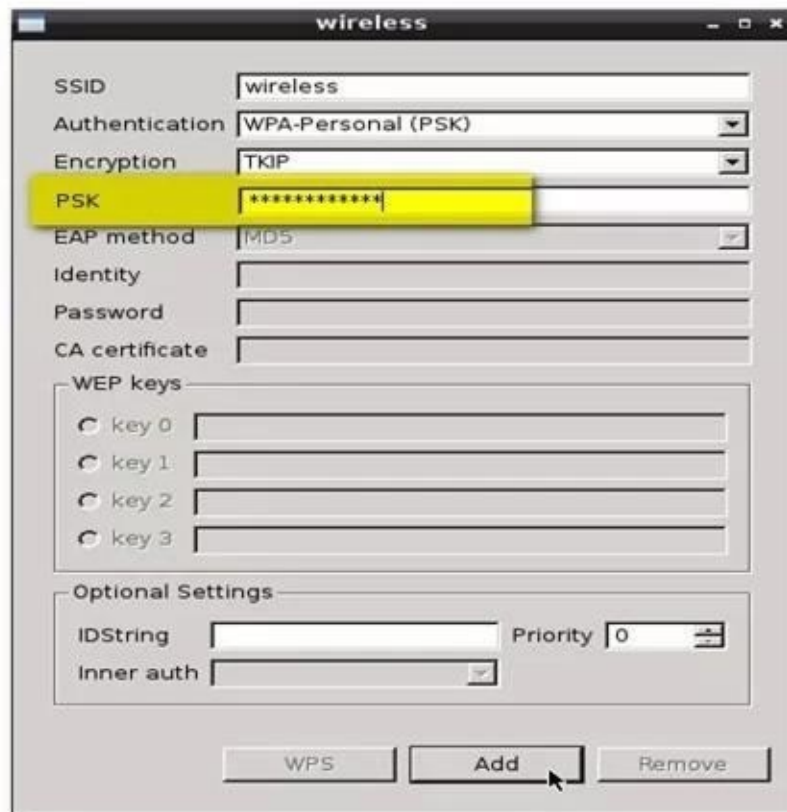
wireless

SSID wireless
Authentication WPA-Personal (PSK)
Encryption TKIP
PSK *************
EAP method MD5
Identity
Password
CA certificate

WEP keys
key 0
key 1
key 2
key 3

Optional Settings
IDString
Priority 0
Inner auth

WPS
Add
Remove